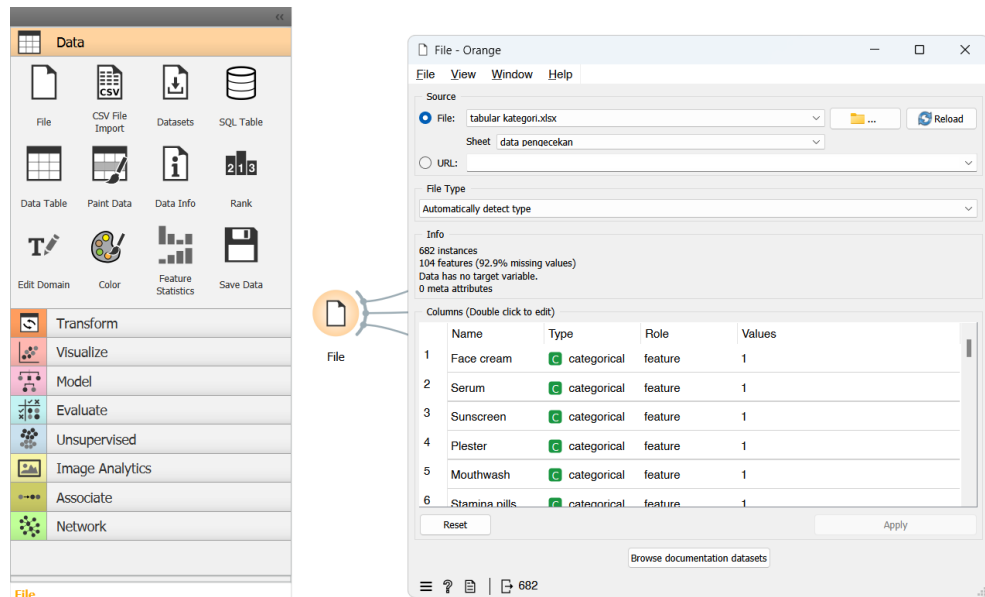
Data

File
CSV File Import
Datasets
SQL Table
Data Table
Paint Data
Data Info
Rank
Edit Domain
Color
Feature Statistics
Save Data

Transform
Visualize
Model
Evaluate
Unsupervised
Image Analytics
Associate
Network

File

File

File - Orange

File View Window Help

Source
File: tabular kategori.xlsx
...
Reload
Sheet data pengecekan
URL:

File Type
Automatically detect type

Info
682 instances
104 features (92.9% missing values)
Data has no target variable.
0 meta attributes

Columns (Double click to edit)

| | Name | Type | Role | Values |
|---|---|---|---|---|
| 1 | Face cream | C categorical | feature | 1 |
| 2 | Serum | C categorical | feature | 1 |
| 3 | Sunscreen | C categorical | feature | 1 |
| 4 | Plester | C categorical | feature | 1 |
| 5 | Mouthwash | C categorical | feature | 1 |
| 6 | Stamina pills | categorical | feature | |

Reset
Apply

Browse documentation datasets

682